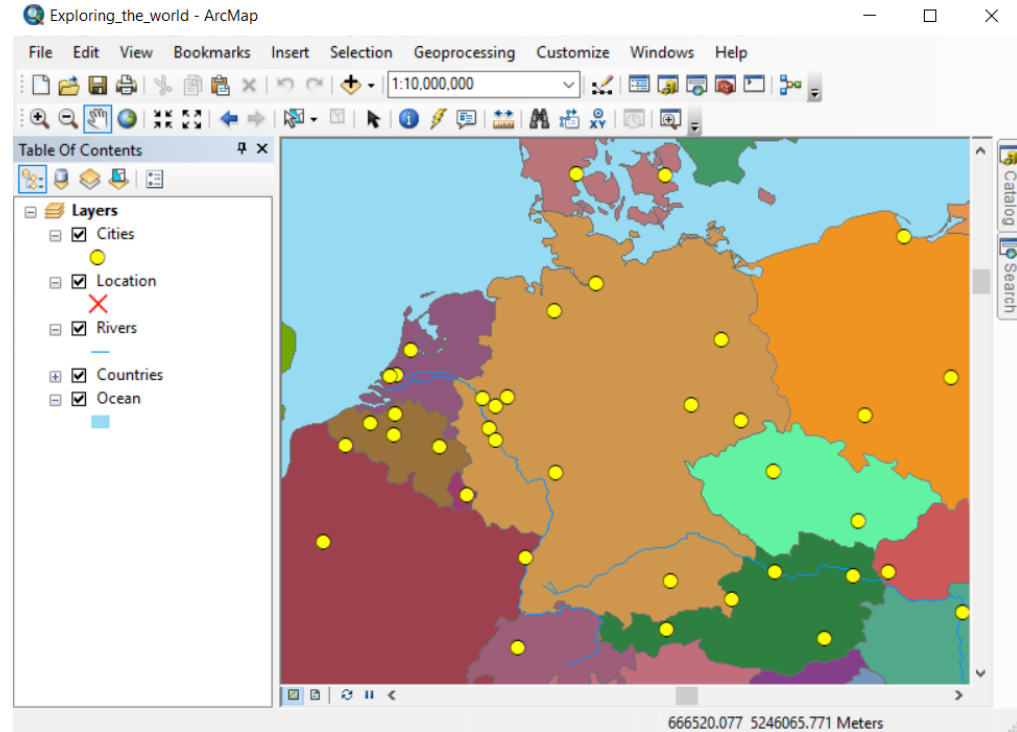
Exploring_the_world - ArcMap

File Edit View Bookmarks Insert Selection Geoprocessing Customize Windows Help

1:10,000,000

Table Of Contents

Layers
Cities
Location
Rivers
Countries
Ocean

Catalog
Search

666520.077 5246065.771 Meters